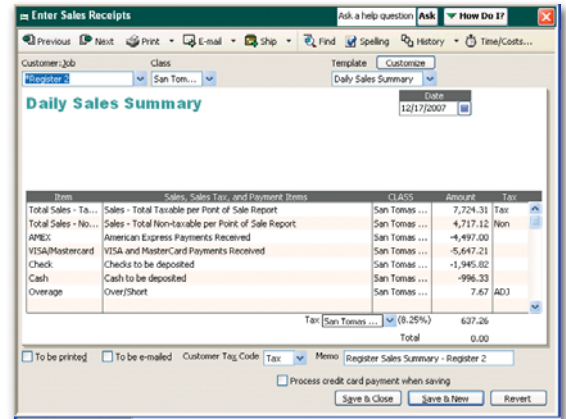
Enter Sales Receipts
Ask a help question Ask How Do I?
Previous Next Print E-mail Ship Find Spelling History Time/Costs...
Customer:Job *Register 2
Class San Tom...
Template Customize Daily Sales Summary
Daily Sales Summary
Date 12/17/2007

| Item | Sales, Sales Tax, and Payment Items | CLASS | Amount | Tax |
|---|---|---|---|---|
| Total Sales - Ta... | Sales - Total Taxable per Point of Sale Report | San Tomas ... | 7,724.31 | Tax |
| Total Sales - No... | Sales - Total Non-taxable per Point of Sale Report | San Tomas ... | 4,717.12 | Non |
| AMEX | American Express Payments Received | San Tomas ... | -4,497.00 | |
| VISA/Mastercard | VISA and MasterCard Payments Received | San Tomas ... | -5,647.21 | |
| Check | Checks to be deposited | San Tomas ... | -1,945.82 | |
| Cash | Cash to be deposited | San Tomas ... | -996.33 | |
| Overage | Over/Short | San Tomas ... | 7.67 | ADJ |

Tax San Tomas ... (8.25%) 637.26
Total 0.00
To be printed To be e-mailed Customer Tax Code Tax Memo Register Sales Summary - Register 2
Process credit card payment when saving
Save & Close Save & New Revert